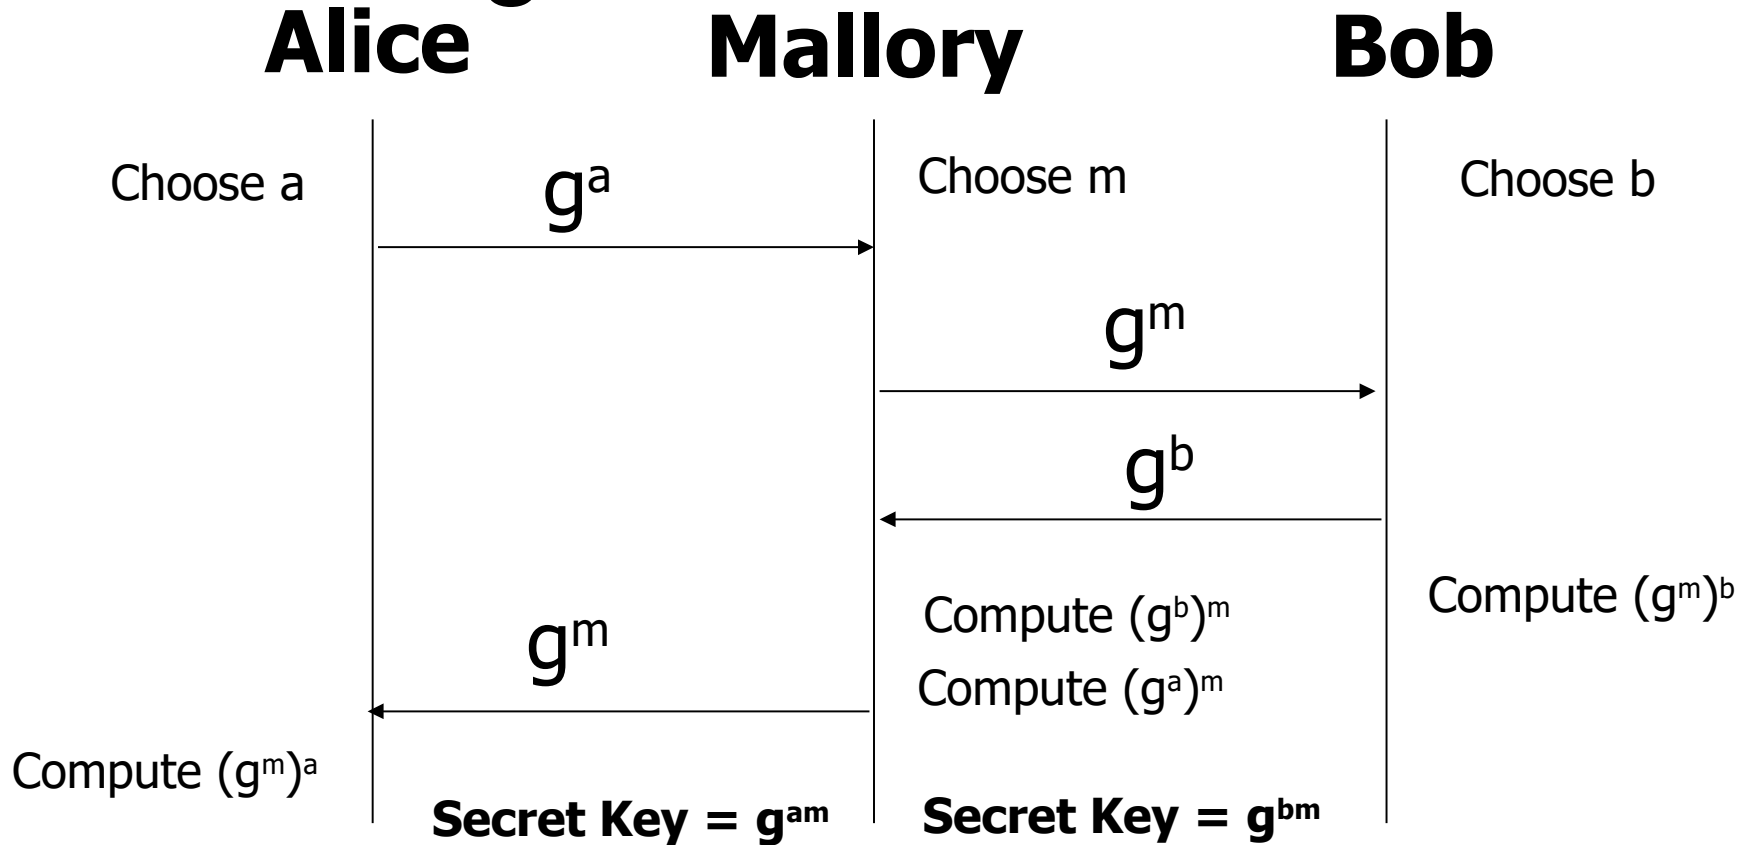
Alice Mallory Bob

Choose a

$g^a$

Choose m

Choose b

$g^m$

$g^b$

Compute $(g^m)^b$

Compute $(g^b)^m$

$g^m$

Compute $(g^a)^m$

Compute $(g^m)^a$

**Secret Key = $g^{am}$**

**Secret Key = $g^{bm}$**